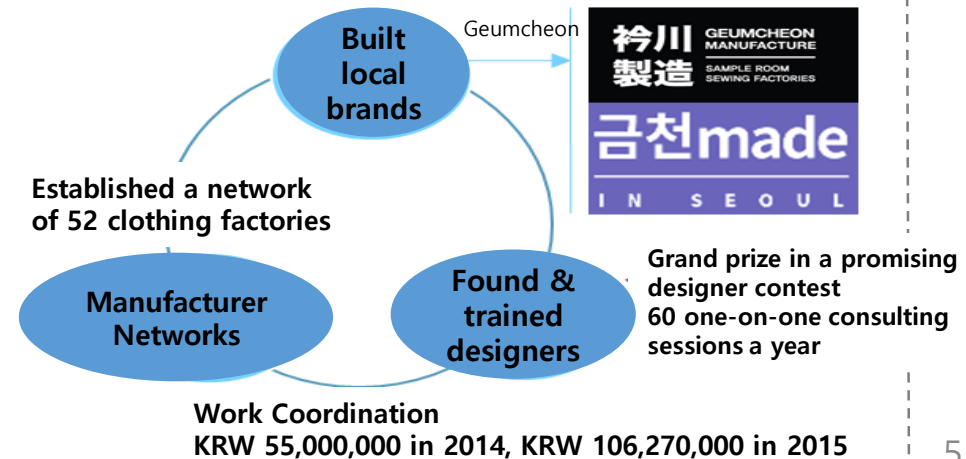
Built local brands

Geumcheon

衿川 製造 GEUMCHEON MANUFACTURE SAMPLE ROOM SEWING FACTORIES

금천made

IN SEOUL

Established a network of 52 clothing factories

Manufacturer Networks

Found & trained designers

Grand prize in a promising designer contest
60 one-on-one consulting sessions a year

Work Coordination
KRW 55,000,000 in 2014, KRW 106,270,000 in 2015

5